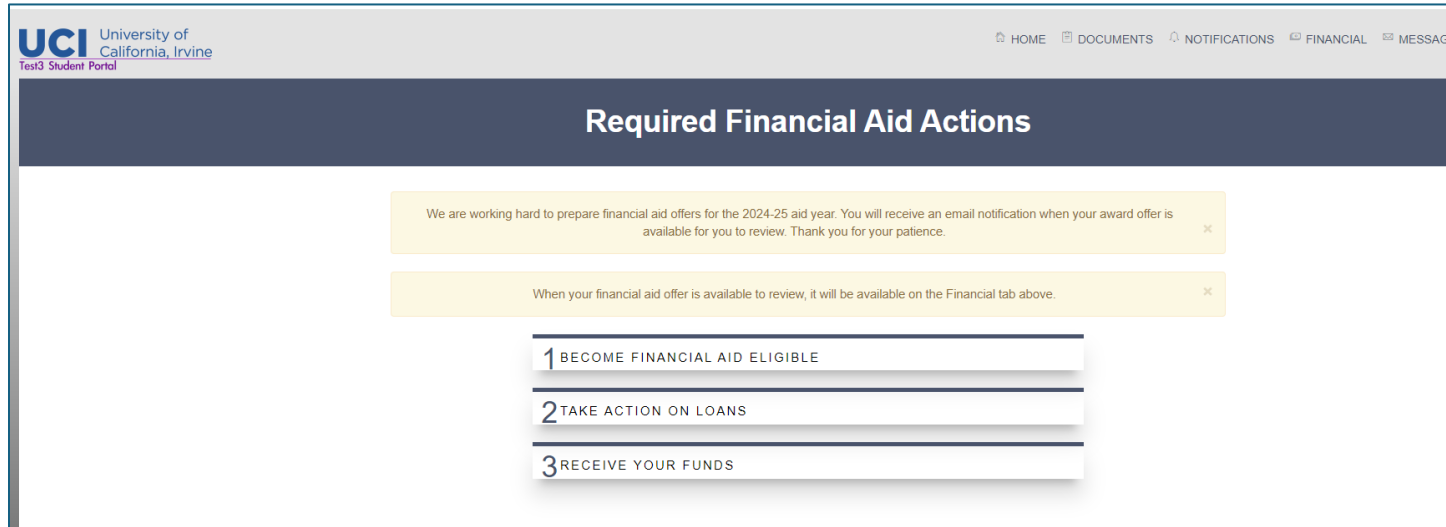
UCI University of California, Irvine
Test3 Student Portal

HOME DOCUMENTS NOTIFICATIONS FINANCIAL MESSAG

Required Financial Aid Actions

We are working hard to prepare financial aid offers for the 2024-25 aid year. You will receive an email notification when your award offer is available for you to review. Thank you for your patience. ×

When your financial aid offer is available to review, it will be available on the Financial tab above. ×

1 BECOME FINANCIAL AID ELIGIBLE

2 TAKE ACTION ON LOANS

3 RECEIVE YOUR FUNDS